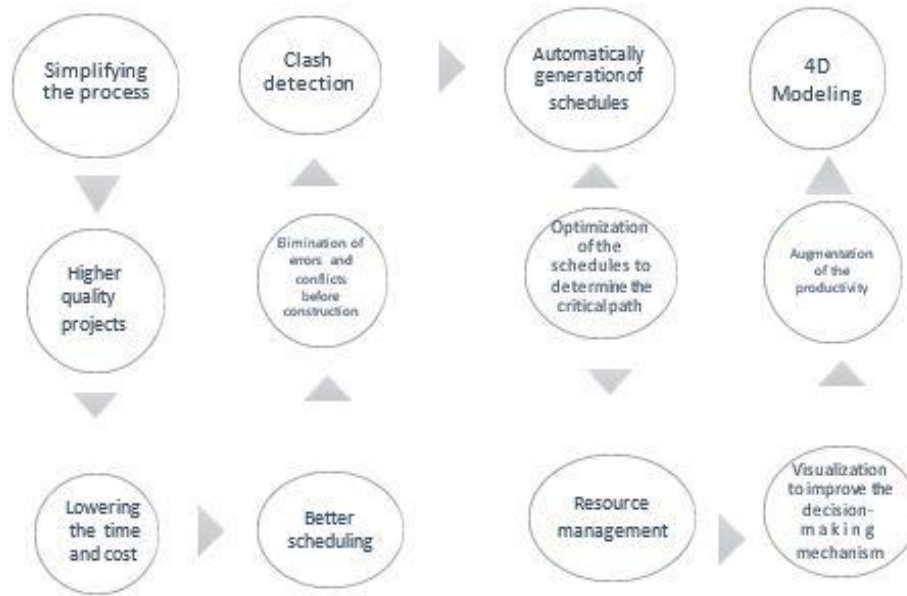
Simplifying the process

Higher quality projects

Lowering the time and cost

Better scheduling

Elimination of errors and conflicts before construction

Clash detection

Automatically generation of schedules

Optimization of the schedules to determine the critical path

Resource management

Visualization to improve the decision-making mechanism

Augmentation of the productivity

4D Modeling